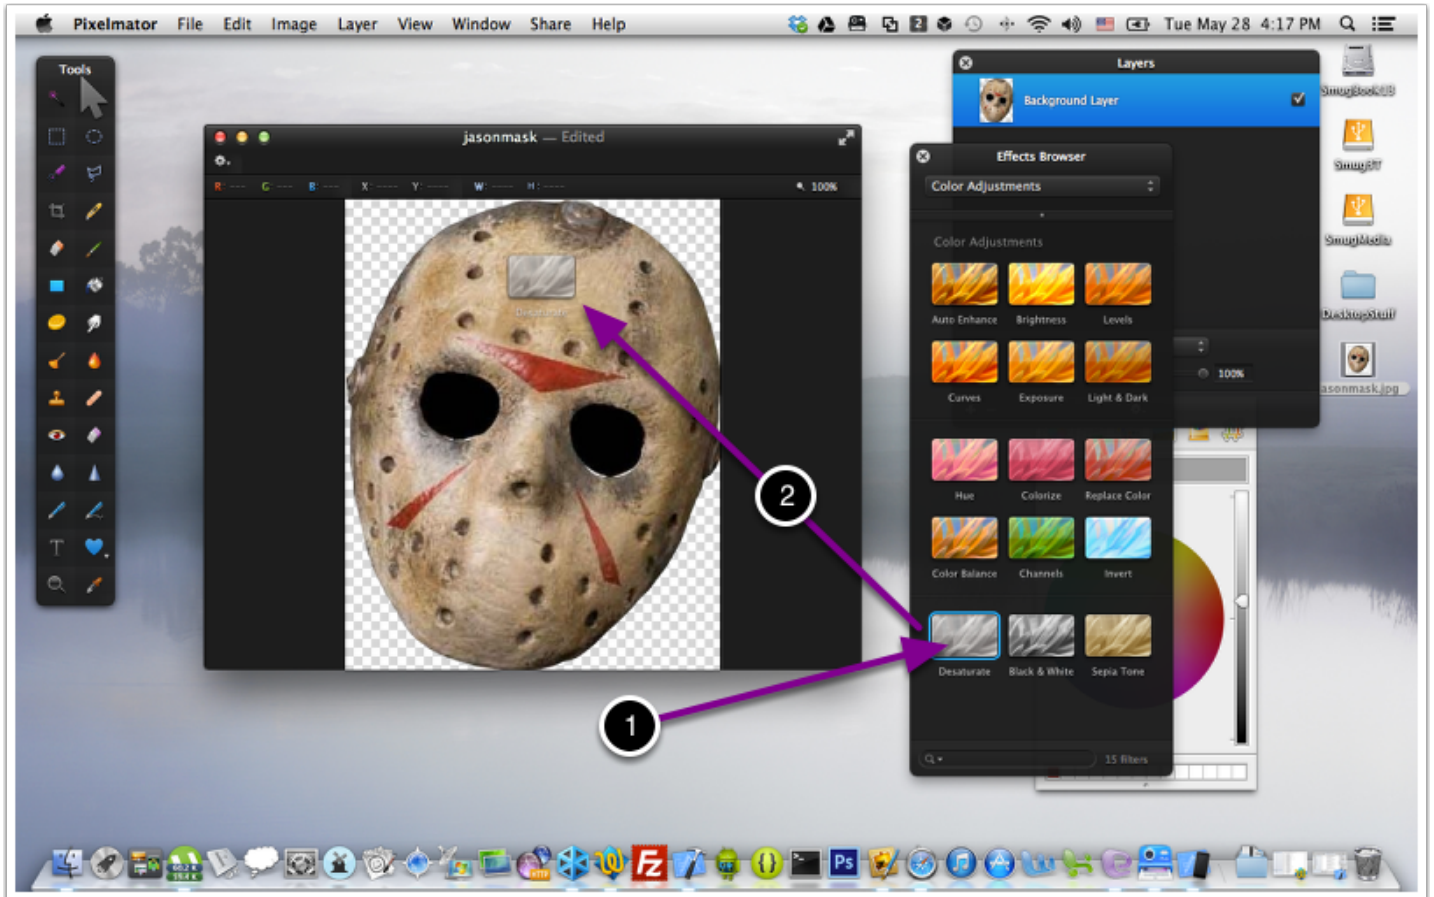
Pixelmator File Edit Image Layer View Window Share Help Tue May 28 4:17 PM

Tools

jasonmask — Edited

R: --- G: --- B: --- X: ---- Y: ---- W: ---- H: ---- 100%

Desaturate

Layers

Background Layer

Effects Browser

Color Adjustments

Color Adjustments

Auto Enhance Brightness Levels

Curves Exposure Light & Dark

Hue Colorize Replace Color

Color Balance Channels Invert

Desaturate Black & White Sepia Tone

15 filters

100%

SmugBook13

SmugFT

SmugMedia

DesktopStuff

jasonmask.jpg

2

1

Ps